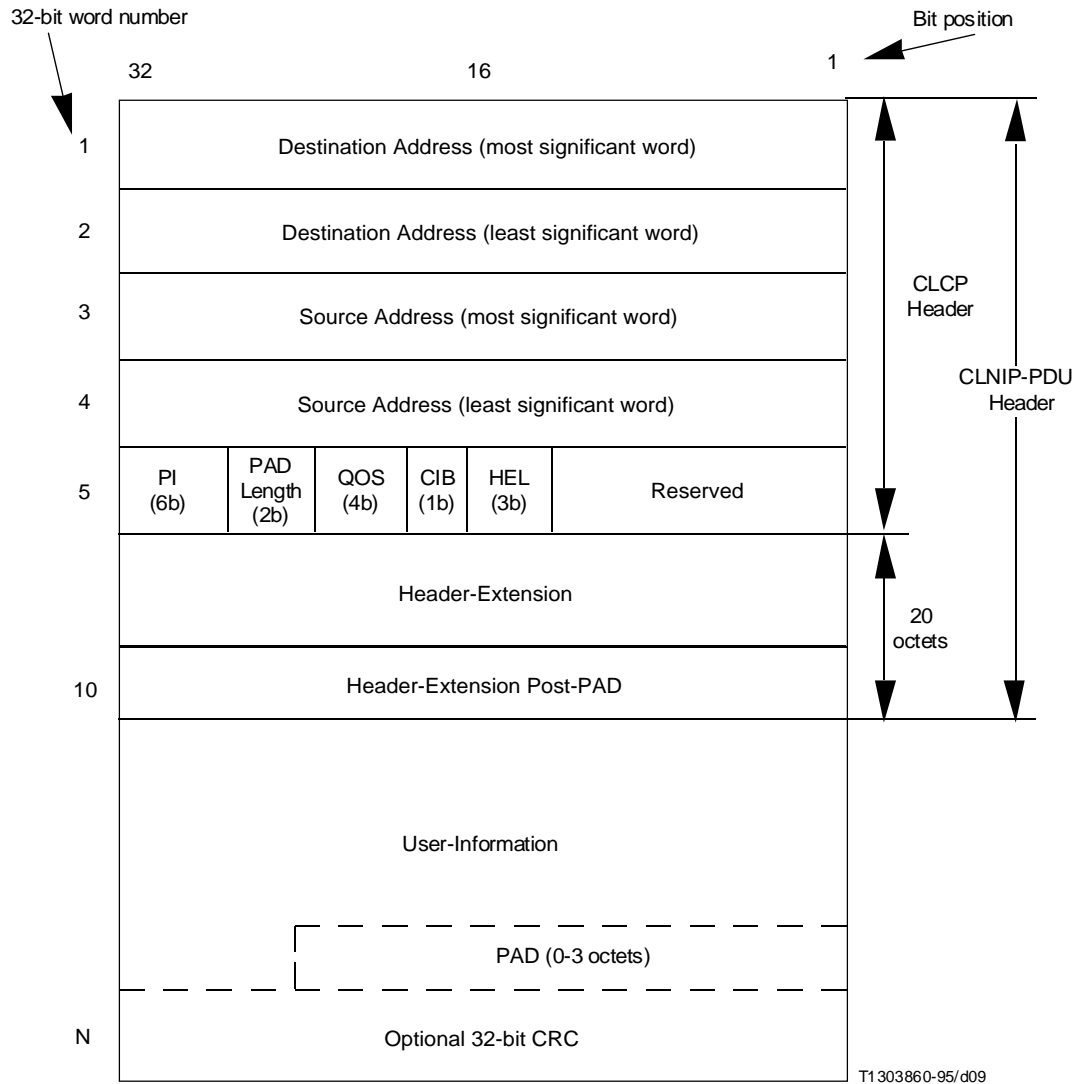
32-bit word number

Bit position

32

16

1

1 Destination Address (most significant word)

2 Destination Address (least significant word)

3 Source Address (most significant word)

4 Source Address (least significant word)

5

| PI (6b) | PAD Length (2b) | QOS (4b) | CIB (1b) | HEL (3b) | Reserved |
|---|---|---|---|---|---|

Header-Extension

10 Header-Extension Post-PAD

CLCP Header

CLNIP-PDU Header

20 octets

User-Information

PAD (0-3 octets)

N Optional 32-bit CRC

T1303860-95/d09